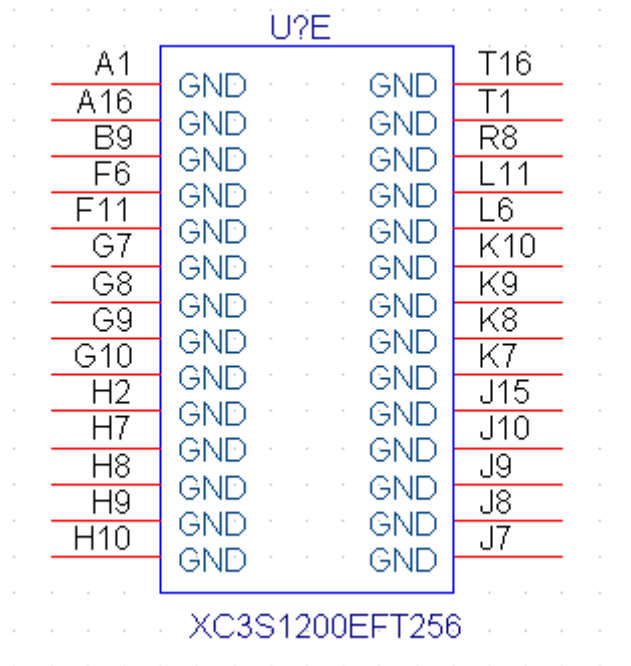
U?E

| Pin | Name | Name | Pin |
|---|---|---|---|
| A1 | GND | GND | T16 |
| A16 | GND | GND | T1 |
| B9 | GND | GND | R8 |
| F6 | GND | GND | L11 |
| F11 | GND | GND | L6 |
| G7 | GND | GND | K10 |
| G8 | GND | GND | K9 |
| G9 | GND | GND | K8 |
| G10 | GND | GND | K7 |
| H2 | GND | GND | J15 |
| H7 | GND | GND | J10 |
| H8 | GND | GND | J9 |
| H9 | GND | GND | J8 |
| H10 | GND | GND | J7 |

XC3S1200EFT256